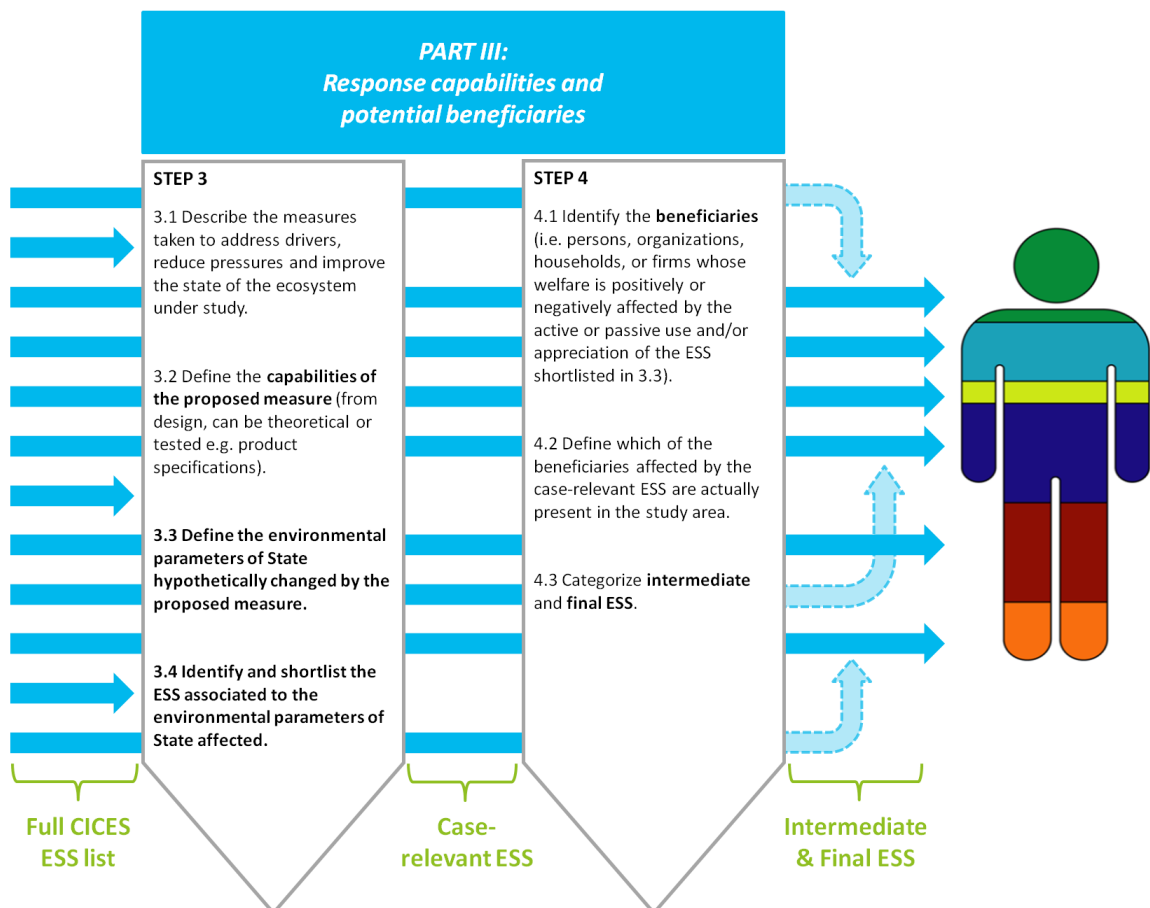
PART III:
Response capabilities and potential beneficiaries

STEP 3

3.1 Describe the measures taken to address drivers, reduce pressures and improve the state of the ecosystem under study.

3.2 Define the **capabilities of the proposed measure** (from design, can be theoretical or tested e.g. product specifications).

**3.3 Define the environmental parameters of State hypothetically changed by the proposed measure.**

**3.4 Identify and shortlist the ESS associated to the environmental parameters of State affected.**

STEP 4

4.1 Identify the **beneficiaries** (i.e. persons, organizations, households, or firms whose welfare is positively or negatively affected by the active or passive use and/or appreciation of the ESS shortlisted in 3.3).

4.2 Define which of the beneficiaries affected by the case-relevant ESS are actually present in the study area.

4.3 Categorize **intermediate** and **final ESS**.

Full CICES ESS list

Case-relevant ESS

Intermediate & Final ESS